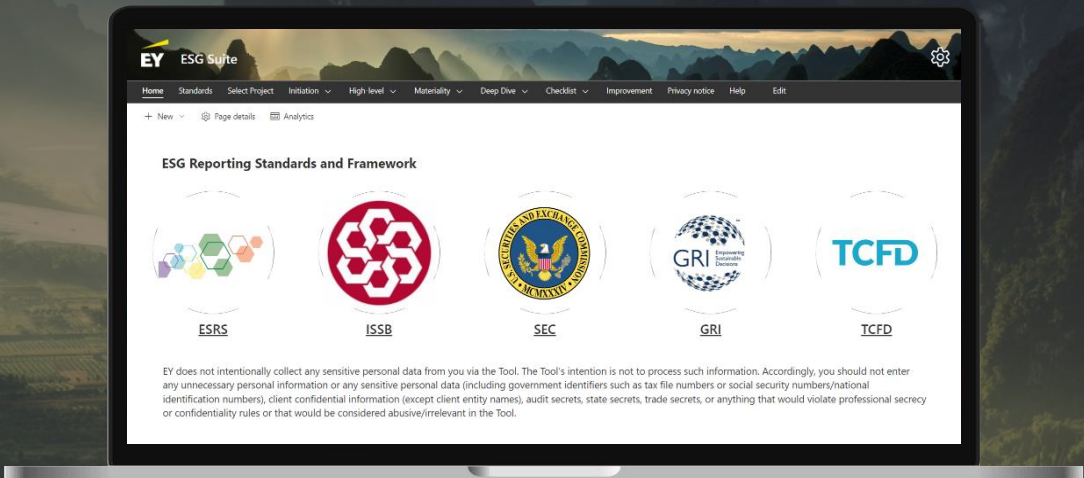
EY ESG Suite

Home Standards Select Project Initiation High level Materiality Deep Dive Checklist Improvement Privacy notice Help Edit

+ New Page details Analytics

ESG Reporting Standards and Framework

SECURITIES AND EXCHANGE COMMISSION MCMXXXIV

GRI Empowering Sustainable Decisions

TCFD

ESRS

ISSB

SEC

GRI

TCFD

EY does not intentionally collect any sensitive personal data from you via the Tool. The Tool's intention is not to process such information. Accordingly, you should not enter any unnecessary personal information or any sensitive personal data (including government identifiers such as tax file numbers or social security numbers/national identification numbers), client confidential information (except client entity names), audit secrets, state secrets, trade secrets, or anything that would violate professional secrecy or confidentiality rules or that would be considered abusive/irrelevant in the Tool.